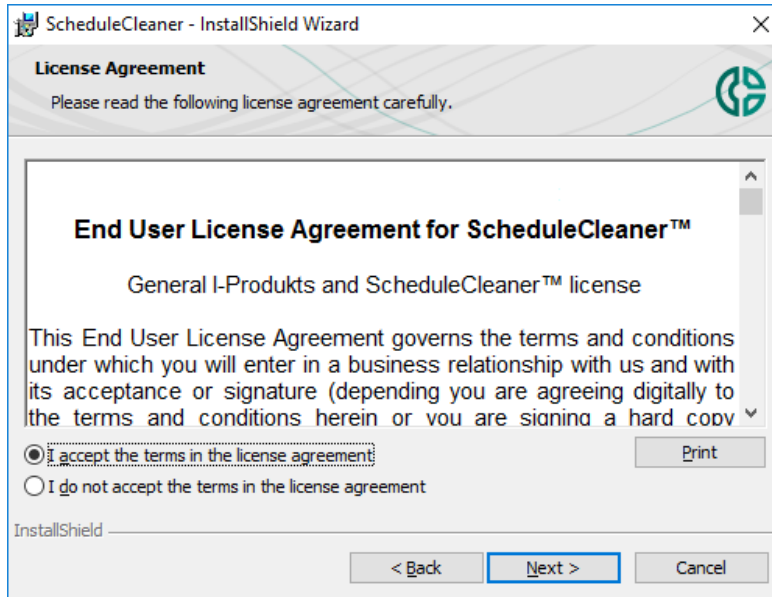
ScheduleCleaner - InstallShield Wizard

License Agreement

Please read the following license agreement carefully.

End User License Agreement for ScheduleCleaner™

General I-Produkts and ScheduleCleaner™ license

This End User License Agreement governs the terms and conditions under which you will enter in a business relationship with us and with its acceptance or signature (depending you are agreeing digitally to the terms and conditions herein or you are signing a hard copy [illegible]

I accept the terms in the license agreement

I do not accept the terms in the license agreement

Print

InstallShield

< Back

Next >

Cancel